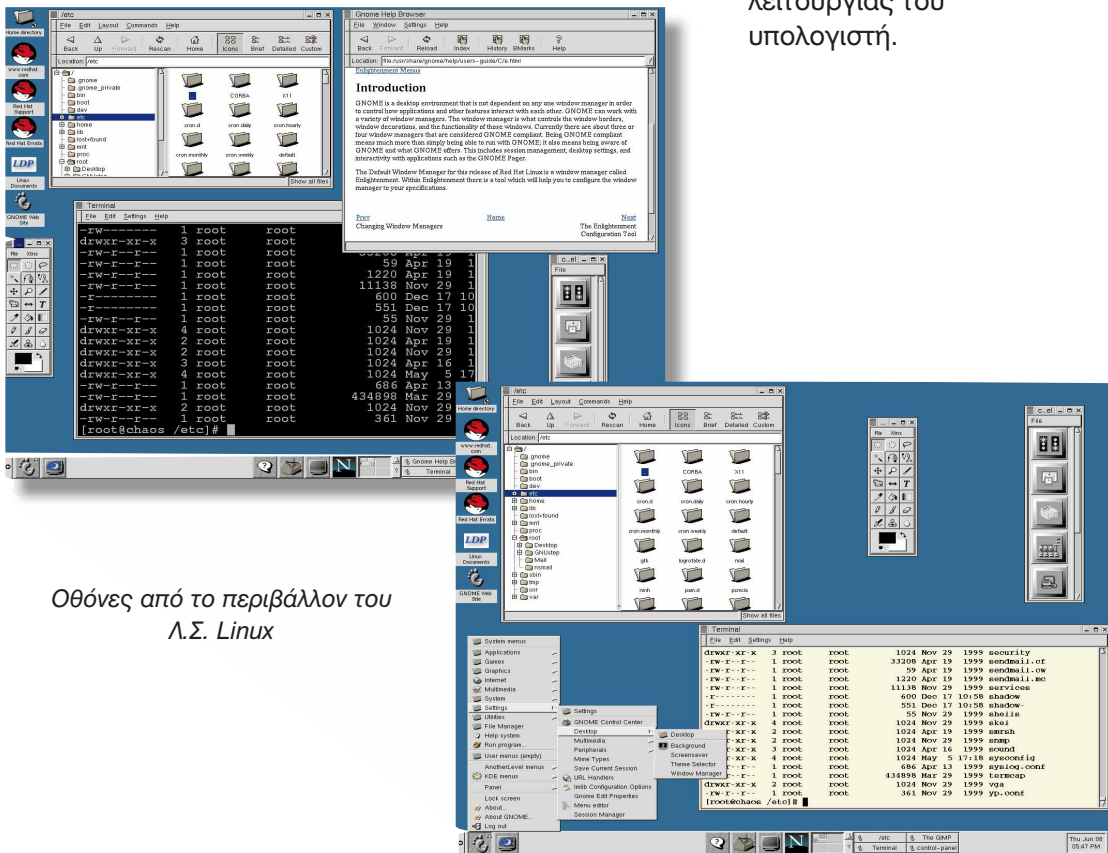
λειτουργίας του υπολογιστή.

Home directory

www.redhat.com

Red Hat Support

Red Hat Errata

LDP

Linux Documents

GNOME Web Site

/etc

File Edit Layout Commands Help

Back Up Forward Rescan Home Icons Brief Detailed Custom

Location: /etc

/
gnome
gnome_private
bin
boot
dev
etc
home
lib
lost+found
mnt
proc
root
Desktop

CORBA X11
cron.d cron.daily cron.hourly
cron.monthly cron.weekly default

Show all files

Gnome Help Browser

File Window Settings Help

Back Forward Reload Index History BMarks Help

Location: file:/usr/share/gnome/help/users-guide/C/e.html

Enlightenment Menus

Introduction

GNOME is a desktop environment that is not dependent on any one window manager in order to control how applications and other features interact with each other. GNOME can work with a variety of window managers. The window manager is what controls the window borders, window decorations, and the functionality of those windows. Currently there are about three or four window managers that are considered GNOME compliant. Being GNOME compliant means much more than simply being able to run with GNOME; it also means being aware of GNOME and what GNOME offers. This includes session management, desktop settings, and interactivity with applications such as the GNOME Pager.

The Default Window Manager for this release of Red Hat Linux is a window manager called Enlightenment. Within Enlightenment there is a tool which will help you to configure the window manager to your specifications.

Prev Home Next
Changing Window Managers The Enlightenment Configuration Tool

Terminal

File Edit Settings Help

-rw------- 1 root root
drwxr-xr-x 3 root root
-rw-r--r-- 1 root root 33208 Apr 19
-rw-r--r-- 1 root root 59 Apr 19 1
-rw-r--r-- 1 root root 1220 Apr 19 1
-rw-r--r-- 1 root root 11138 Nov 29 1
-r-------- 1 root root 600 Dec 17 10
-r-------- 1 root root 551 Dec 17 10
-rw-r--r-- 1 root root 55 Nov 29 1
drwxr-xr-x 4 root root 1024 Nov 29 1
drwxr-xr-x 2 root root 1024 Apr 19 1
drwxr-xr-x 2 root root 1024 Nov 29 1
drwxr-xr-x 3 root root 1024 Apr 16 1
drwxr-xr-x 4 root root 1024 May 5 17
-rw-r--r-- 1 root root 686 Apr 13
-rw-r--r-- 1 root root 434898 Mar 29
drwxr-xr-x 2 root root 1024 Nov 29
-rw-r--r-- 1 root root 361 Nov 29
[root@chaos /etc]#

File Xtns

c...el
File

Gnome Help B
Terminal

Οθόνες από το περιβάλλον του Λ.Σ. Linux

Home directory

www.redhat.com

Red Hat Support

Red Hat Errata

LDP

Linux Documents

GNOME Web Site

/etc

File Edit Layout Commands Help

Back Up Forward Rescan Home Icons Brief Detailed Custom

Location: /etc

/
gnome
gnome_private
bin
boot
dev
etc
home
lib
lost+found
mnt
proc
root
Desktop
GNUstep
Mail
nsmail
sbin
tmp
usr
var

CORBA X11
cron.d cron.daily cron.hourly
cron.monthly cron.weekly default
gtk logrotate.d mail
ramh pam.d pcmcia

Show all files

File Xtns

c...el
File

Terminal

File Edit Settings Help

drwxr-xr-x 3 root root 1024 Nov 29 1999 security
-rw-r--r-- 1 root root 33208 Apr 19 1999 sendmail.cf
-rw-r--r-- 1 root root 59 Apr 19 1999 sendmail.cw
-rw-r--r-- 1 root root 1220 Apr 19 1999 sendmail.mc
-rw-r--r-- 1 root root 11138 Nov 29 1999 services
-r-------- 1 root root 600 Dec 17 10:58 shadow
-r-------- 1 root root 551 Dec 17 10:58 shadow-
-rw-r--r-- 1 root root 55 Nov 29 1999 shells
drwxr-xr-x 4 root root 1024 Nov 29 1999 skel
r-xr-x 2 root root 1024 Apr 19 1999 smrsh
r-xr-x 2 root root 1024 Nov 29 1999 snmp
r-xr-x 3 root root 1024 Apr 16 1999 sound
r-xr-x 4 root root 1024 May 5 17:18 sysconfig
r--r-- 1 root root 686 Apr 13 1999 syslog.conf
r--r-- 1 root root 434898 Mar 29 1999 termcap
drwxr-xr-x 2 root root 1024 Nov 29 1999 vga
-rw-r--r-- 1 root root 361 Nov 29 1999 yp.conf
[root@chaos /etc]#

System menus
Applications
Games
Graphics
Internet
Multimedia
System
Settings
Utilities
File Manager
Help system
Run program...
User menus (empty)
AnotherLevel menus
KDE menus
Panel
Lock screen
About...
About GNOME...
Log out

Settings
GNOME Control Center
Desktop
Multimedia
Peripherals
Mime Types
Save Current Session
URL Handlers
Imlib Configuration Options
Gnome Edit Properties
Menu editor
Session Manager

Desktop
Background
Screensaver
Theme Selector
Window Manager

/etc
Terminal
The GIMP
control-panel

Thu Jun 08 05:47 PM